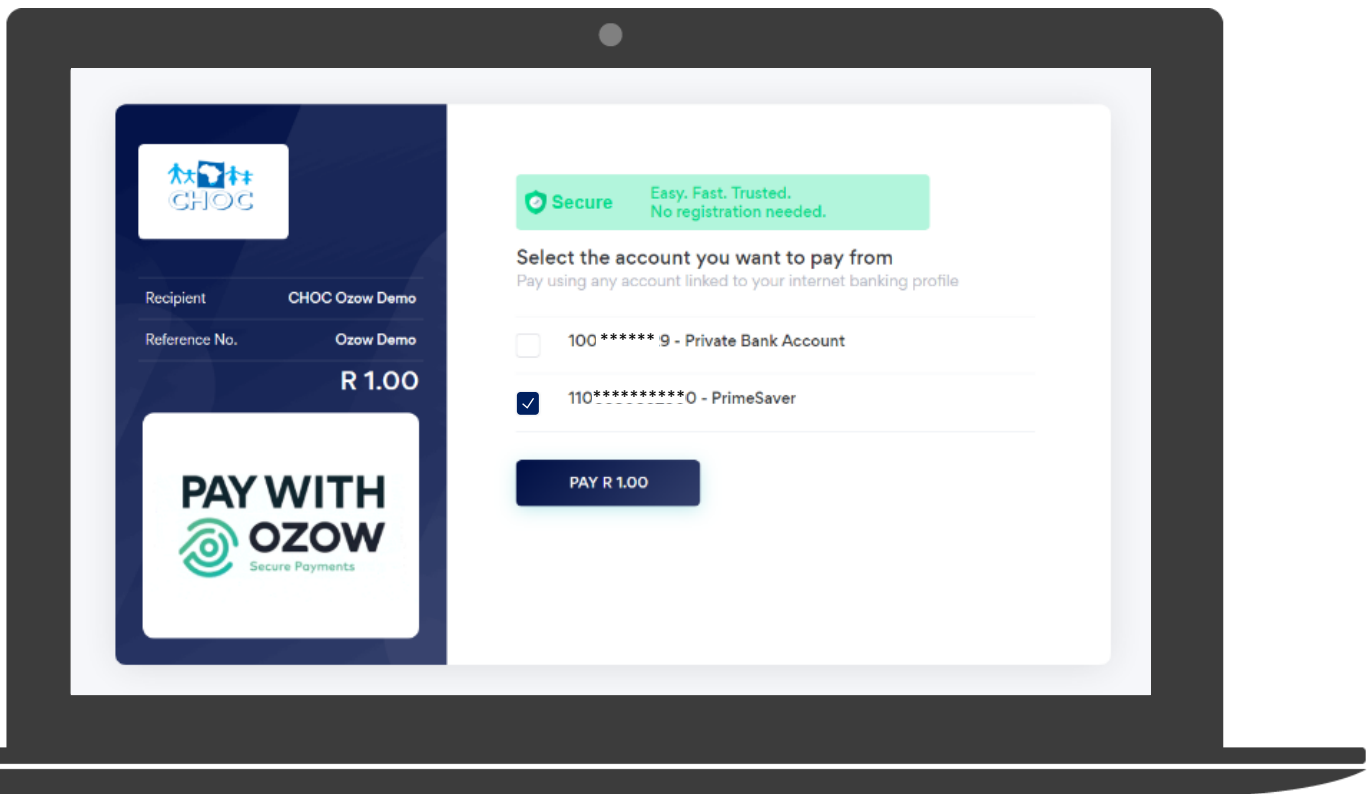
CHOC

Recipient CHOC Ozow Demo

Reference No. Ozow Demo

R 1.00

PAY WITH OZOW
Secure Payments

Secure
Easy. Fast. Trusted.
No registration needed.

Select the account you want to pay from
Pay using any account linked to your internet banking profile

100******9 - Private Bank Account

110**********0 - PrimeSaver

PAY R 1.00